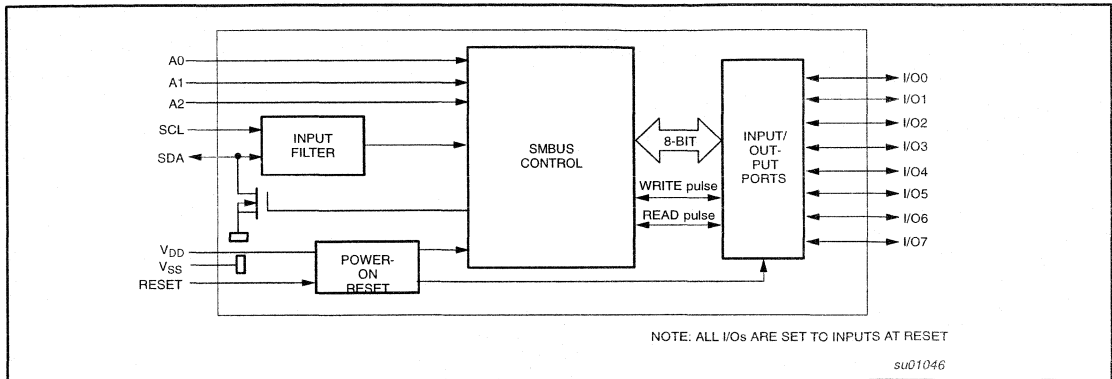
A0
A1
A2
SCL
SDA
INPUT FILTER
SMBUS CONTROL
8-BIT
WRITE pulse
READ pulse
INPUT/ OUT- PUT PORTS
I/O0
I/O1
I/O2
I/O3
I/O4
I/O5
I/O6
I/O7
$V_{DD}$
$V_{SS}$
RESET
POWER- ON RESET

NOTE: ALL I/Os ARE SET TO INPUTS AT RESET

su01046